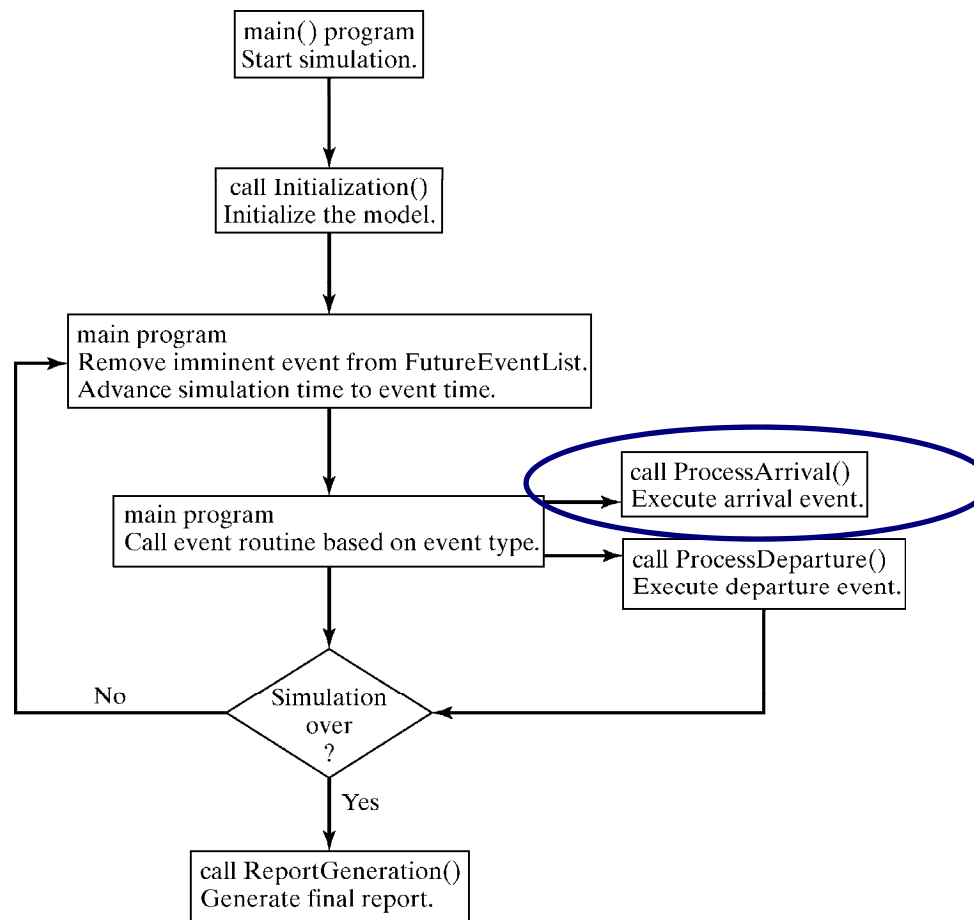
main() program
Start simulation.

call Initialization()
Initialize the model.

main program
Remove imminent event from FutureEventList.
Advance simulation time to event time.

call ProcessArrival()
Execute arrival event.

main program
Call event routine based on event type.

call ProcessDeparture()
Execute departure event.

No

Simulation over ?

Yes

call ReportGeneration()
Generate final report.